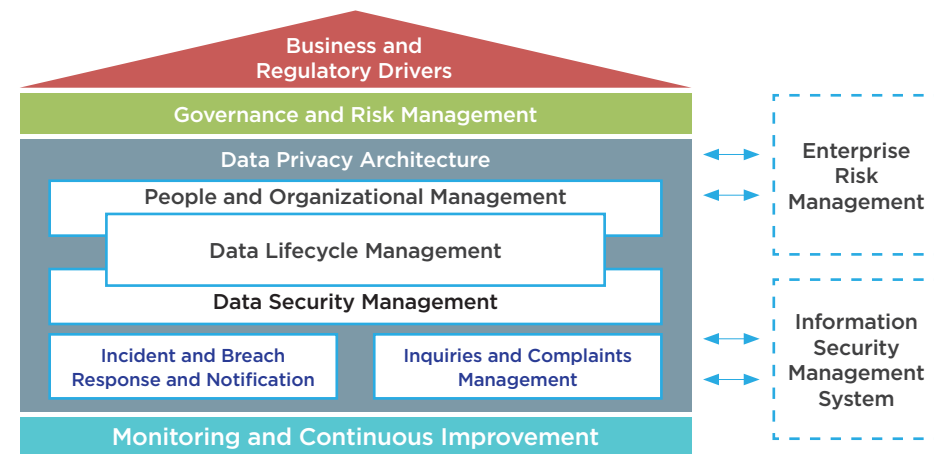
Business and Regulatory Drivers

Governance and Risk Management

Data Privacy Architecture

People and Organizational Management

Data Lifecycle Management

Data Security Management

Incident and Breach Response and Notification

Inquiries and Complaints Management

Monitoring and Continuous Improvement

Enterprise Risk Management

Information Security Management System